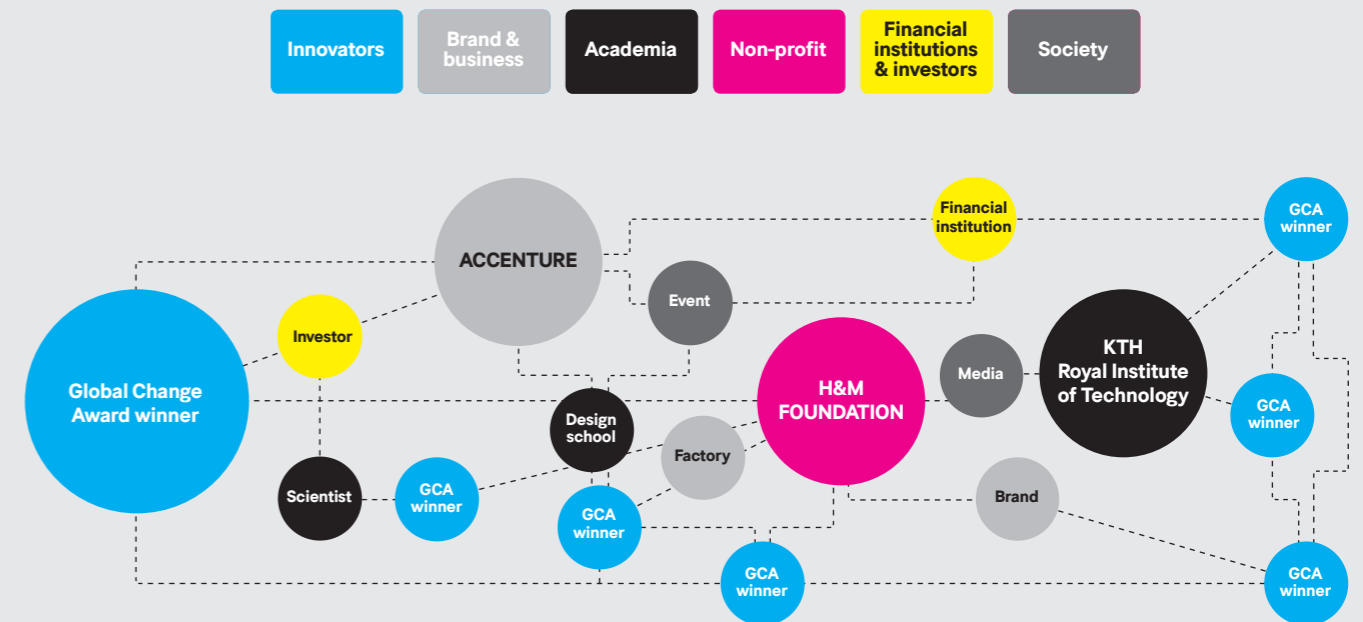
Innovators
Brand & business
Academia
Non-profit
Financial institutions & investors
Society

ACCENTURE
Financial institution
GCA winner
Event
Investor
Global Change Award winner
H&M FOUNDATION
Media
KTH Royal Institute of Technology
Design school
GCA winner
Factory
Scientist
GCA winner
GCA winner
Brand
GCA winner
GCA winner